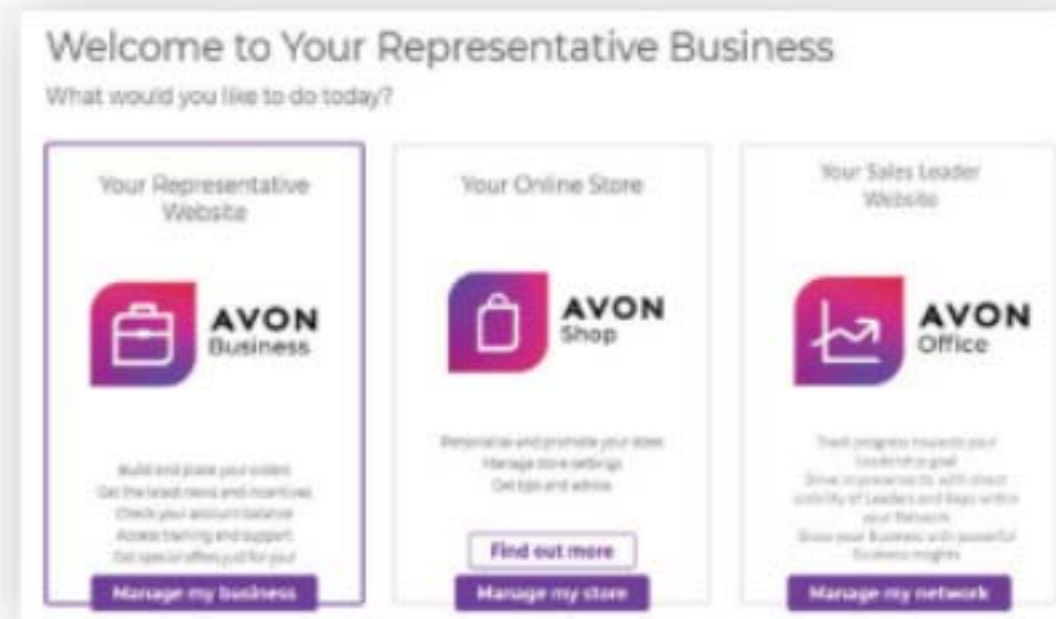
Welcome to Your Representative Business

What would you like to do today?

Your Representative Website

AVON Business

Build and place your orders
Get the latest news and incentives
Check your account balance
Access training and support
Get special offers just for you!

Manage my business

Your Online Store

AVON Shop

Personalise and promote your store
Manage store settings
Get tips and advice

Find out more

Manage my store

Your Sales Leader Website

AVON Office

Track progress towards your leadership goal
Drive progression with direct visibility of Leaders and Reps within your Network
Grow your Business with powerful Business insights

Manage my network